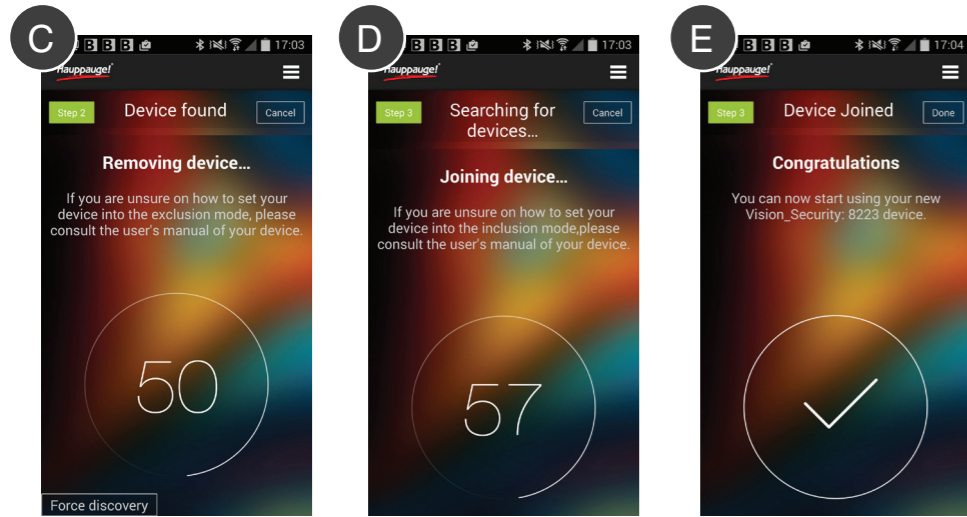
C

17:03

Hauppauge!

Step 2 Device found Cancel

Removing device...

If you are unsure on how to set your device into the exclusion mode, please consult the user's manual of your device.

50

Force discovery

D

17:03

Hauppauge!

Step 3 Searching for devices... Cancel

Joining device...

If you are unsure on how to set your device into the inclusion mode,please consult the user's manual of your device.

57

E

17:04

Hauppauge!

Step 3 Device Joined Done

Congratulations

You can now start using your new Vision_Security: 8223 device.